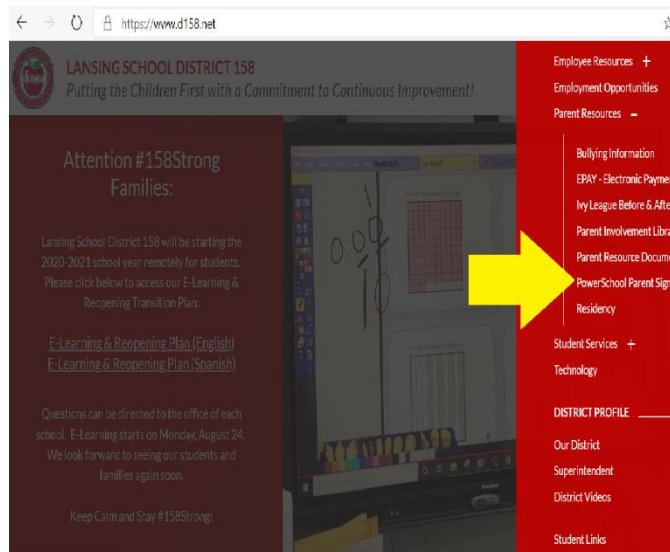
https://www.d158.net

LANSING SCHOOL DISTRICT 158
Putting the Children First with a Commitment to Continuous Improvement!

Attention #158Strong Families:

Lansing School District 158 will be starting the 2020-2021 school year remotely for students. Please click below to access our E-Learning & Reopening Transition Plan:

E-Learning & Reopening Plan (English)
E-Learning & Reopening Plan (Spanish)

Questions can be directed to the office of each school. E-Learning starts on Monday, August 24. We look forward to seeing our students and families again soon.

Keep Calm and Stay #158Strong!

Employee Resources +
Employment Opportunities
Parent Resources −
Bullying Information
EPAY - Electronic Payme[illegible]
Ivy League Before & Afte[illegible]
Parent Involvement Libra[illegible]
Parent Resource Docume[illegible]
PowerSchool Parent Sign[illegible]
Residency
Student Services +
Technology
DISTRICT PROFILE
Our District
Superintendent
District Videos
Student Links